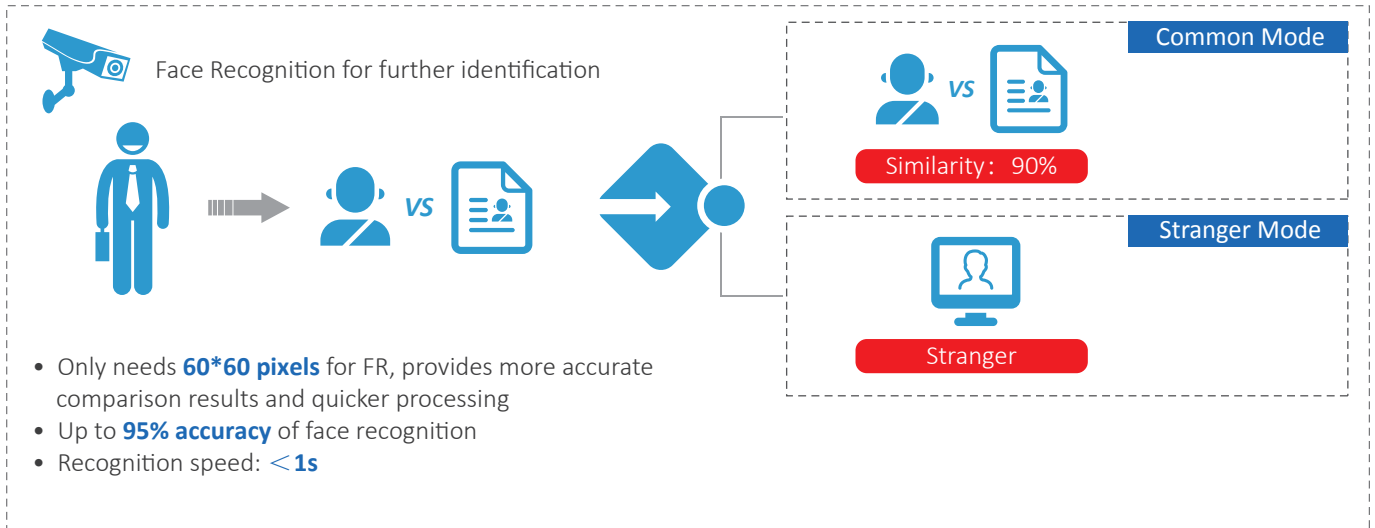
Face Recognition for further identification

VS

Common Mode

VS

Similarity：90%

Stranger Mode

Stranger

• Only needs **60*60 pixels** for FR, provides more accurate comparison results and quicker processing
• Up to **95% accuracy** of face recognition
• Recognition speed: ＜**1s**